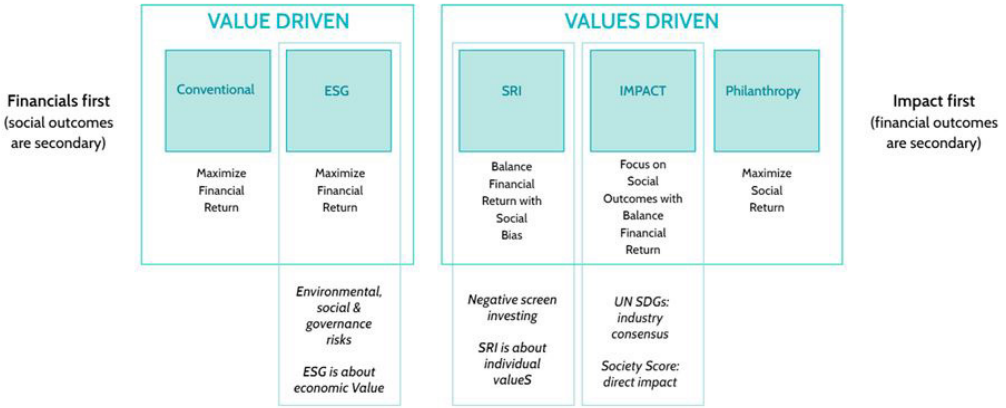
Financials first
(social outcomes are secondary)

VALUE DRIVEN

Conventional

Maximize Financial Return

ESG

Maximize Financial Return

Environmental, social & governance risks

ESG is about economic Value

VALUES DRIVEN

SRI

Balance Financial Return with Social Bias

Negative screen investing

SRI is about individual valueS

IMPACT

Focus on Social Outcomes with Balance Financial Return

UN SDGs: industry consensus

Society Score: direct impact

Philanthropy

Maximize Social Return

Impact first
(financial outcomes are secondary)